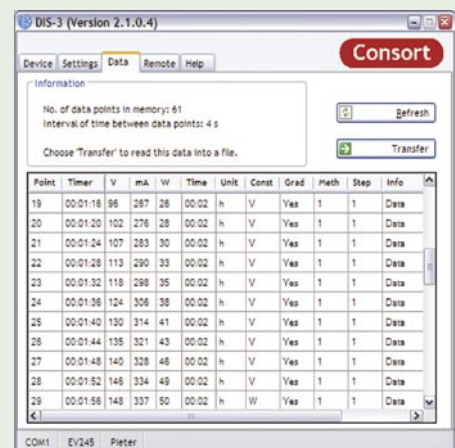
DIS-3 (Version 2.1.0.4)

Device | Settings | Data | Remote | Help

Consort

Information

No. of data points in memory: 61
Interval of time between data points: 4 s

Choose 'Transfer' to read this data into a file.

Refresh

Transfer

| Point | Timer | V | mA | W | Time | Unit | Const | Grad | Meth | Step | Info |
|---|---|---|---|---|---|---|---|---|---|---|---|
| 19 | 00:01:16 | 98 | 267 | 26 | 00:02 | h | V | Yes | 1 | 1 | Data |
| 20 | 00:01:20 | 102 | 276 | 28 | 00:02 | h | V | Yes | 1 | 1 | Data |
| 21 | 00:01:24 | 107 | 283 | 30 | 00:02 | h | V | Yes | 1 | 1 | Data |
| 22 | 00:01:28 | 113 | 290 | 33 | 00:02 | h | V | Yes | 1 | 1 | Data |
| 23 | 00:01:32 | 118 | 298 | 35 | 00:02 | h | V | Yes | 1 | 1 | Data |
| 24 | 00:01:36 | 124 | 306 | 38 | 00:02 | h | V | Yes | 1 | 1 | Data |
| 25 | 00:01:40 | 130 | 314 | 41 | 00:02 | h | V | Yes | 1 | 1 | Data |
| 26 | 00:01:44 | 135 | 321 | 43 | 00:02 | h | V | Yes | 1 | 1 | Data |
| 27 | 00:01:48 | 140 | 328 | 46 | 00:02 | h | V | Yes | 1 | 1 | Data |
| 28 | 00:01:52 | 146 | 334 | 49 | 00:02 | h | V | Yes | 1 | 1 | Data |
| 29 | 00:01:56 | 148 | 337 | 50 | 00:02 | h | W | Yes | 1 | 1 | Data |

COM1 | EV245 | Pieter